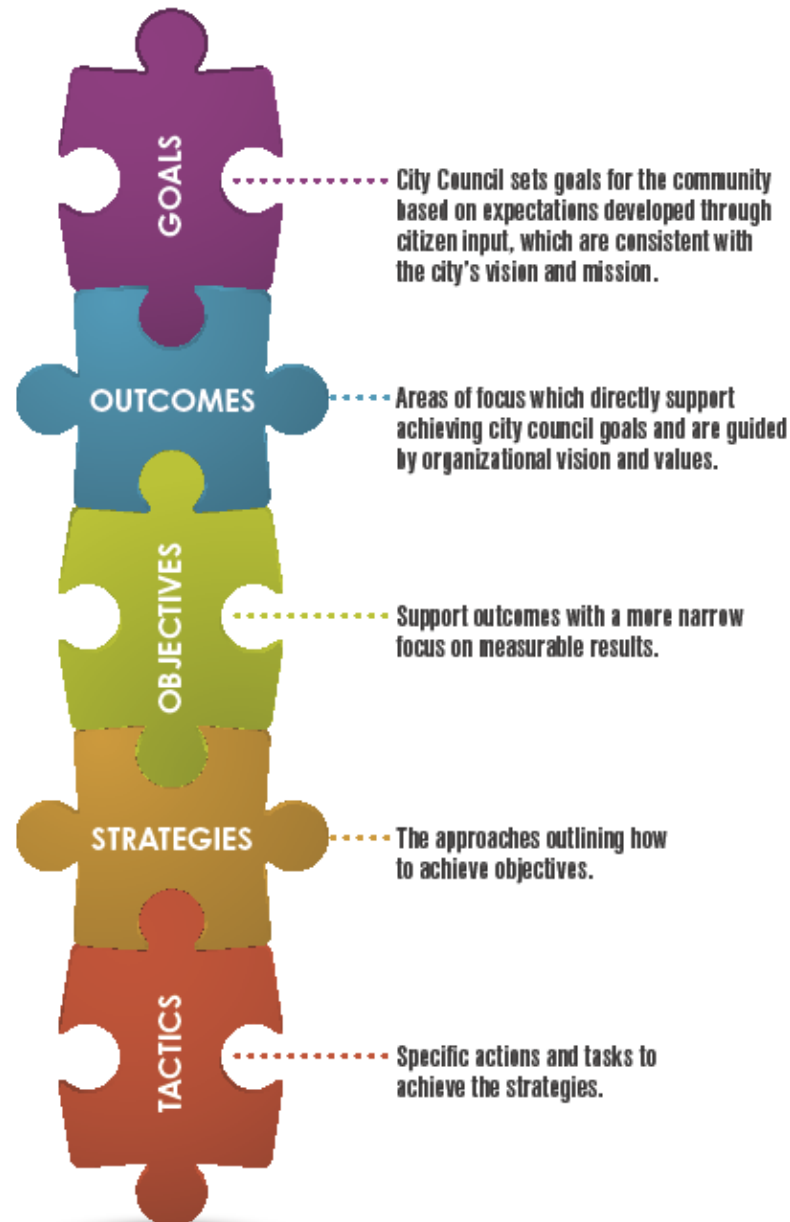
GOALS

City Council sets goals for the community based on expectations developed through citizen input, which are consistent with the city's vision and mission.

OUTCOMES

Areas of focus which directly support achieving city council goals and are guided by organizational vision and values.

OBJECTIVES

Support outcomes with a more narrow focus on measurable results.

STRATEGIES

The approaches outlining how to achieve objectives.

TACTICS

Specific actions and tasks to achieve the strategies.